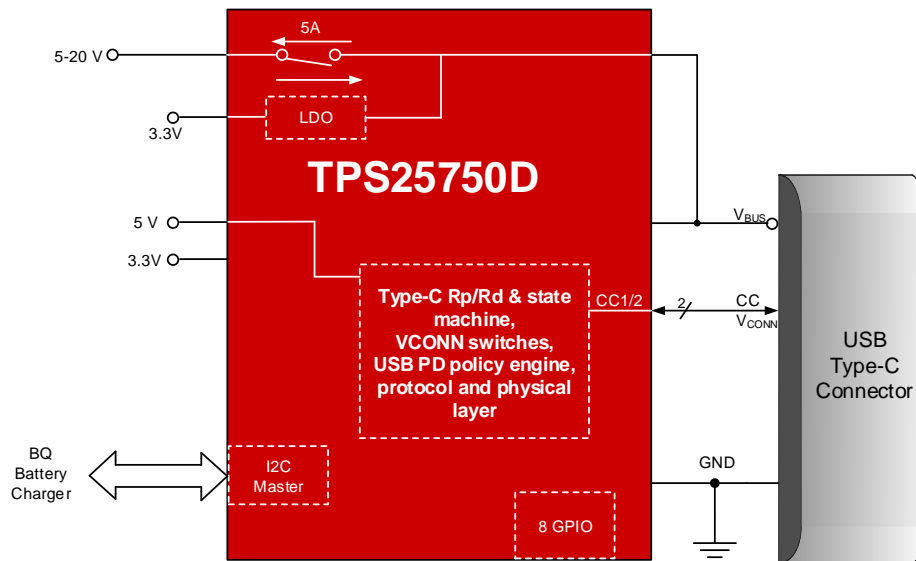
5A

5-20 V

LDO

3.3V

TPS25750D

5 V

3.3V

Type-C Rp/Rd & state machine, VCONN switches, USB PD policy engine, protocol and physical layer

CC1/2

2

$V_{BUS}$

CC

$V_{CONN}$

USB Type-C Connector

BQ Battery Charger

I2C Master

GND

8 GPIO